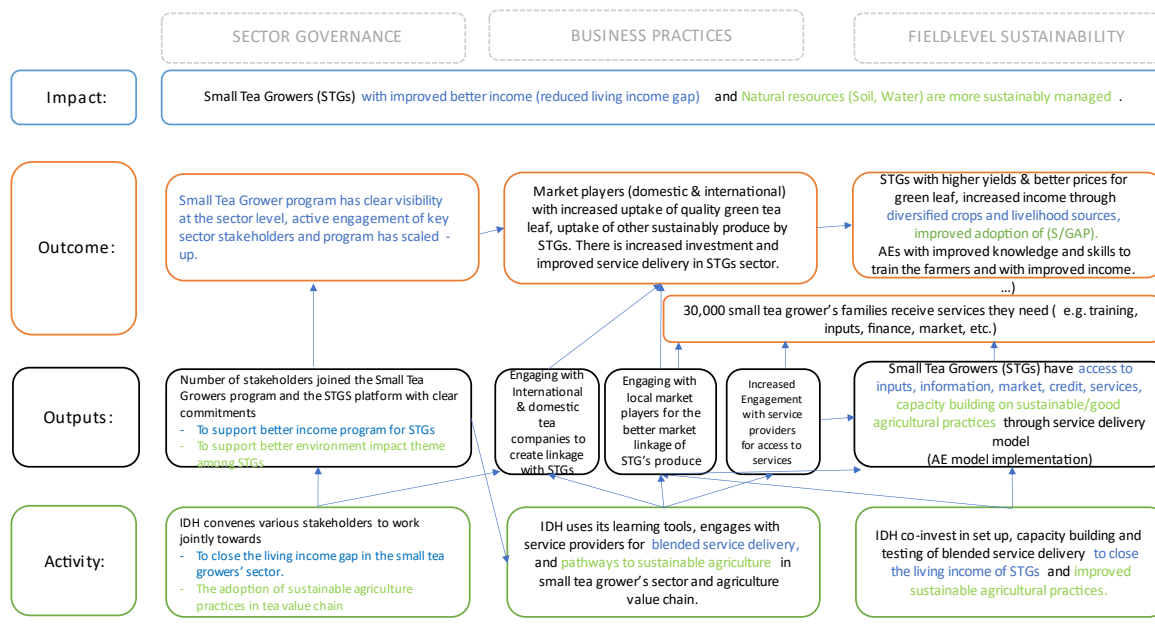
SECTOR GOVERNANCE

BUSINESS PRACTICES

FIELD-LEVEL SUSTAINABILITY

Impact:

Small Tea Growers (STGs) with improved better income (reduced living income gap) and Natural resources (Soil, Water) are more sustainably managed .

Outcome:

Small Tea Grower program has clear visibility at the sector level, active engagement of key sector stakeholders and program has scaled - up.

Market players (domestic & international) with increased uptake of quality green tea leaf, uptake of other sustainably produce by STGs. There is increased investment and improved service delivery in STGs sector.

STGs with higher yields & better prices for green leaf, increased income through diversified crops and livelihood sources, improved adoption of (S/GAP).
AEs with improved knowledge and skills to train the farmers and with improved income.
...)

30,000 small tea grower's families receive services they need ( e.g. training, inputs, finance, market, etc.)

Outputs:

Number of stakeholders joined the Small Tea Growers program and the STGS platform with clear commitments
- To support better income program for STGs
- To support better environment impact theme among STGs.

Engaging with International & domestic tea companies to create linkage with STGs

Engaging with local market players for the better market linkage of STG's produce

Increased Engagement with service providers for access to services

Small Tea Growers (STGs) have access to inputs, information, market, credit, services, capacity building on sustainable/good agricultural practices through service delivery model
(AE model implementation)

Activity:

IDH convenes various stakeholders to work jointly towards
- To close the living income gap in the small tea growers' sector.
- The adoption of sustainable agriculture practices in tea value chain

IDH uses its learning tools, engages with service providers for blended service delivery, and pathways to sustainable agriculture in small tea grower's sector and agriculture value chain.

IDH co-invest in set up, capacity building and testing of blended service delivery to close the living income of STGs and improved sustainable agricultural practices.